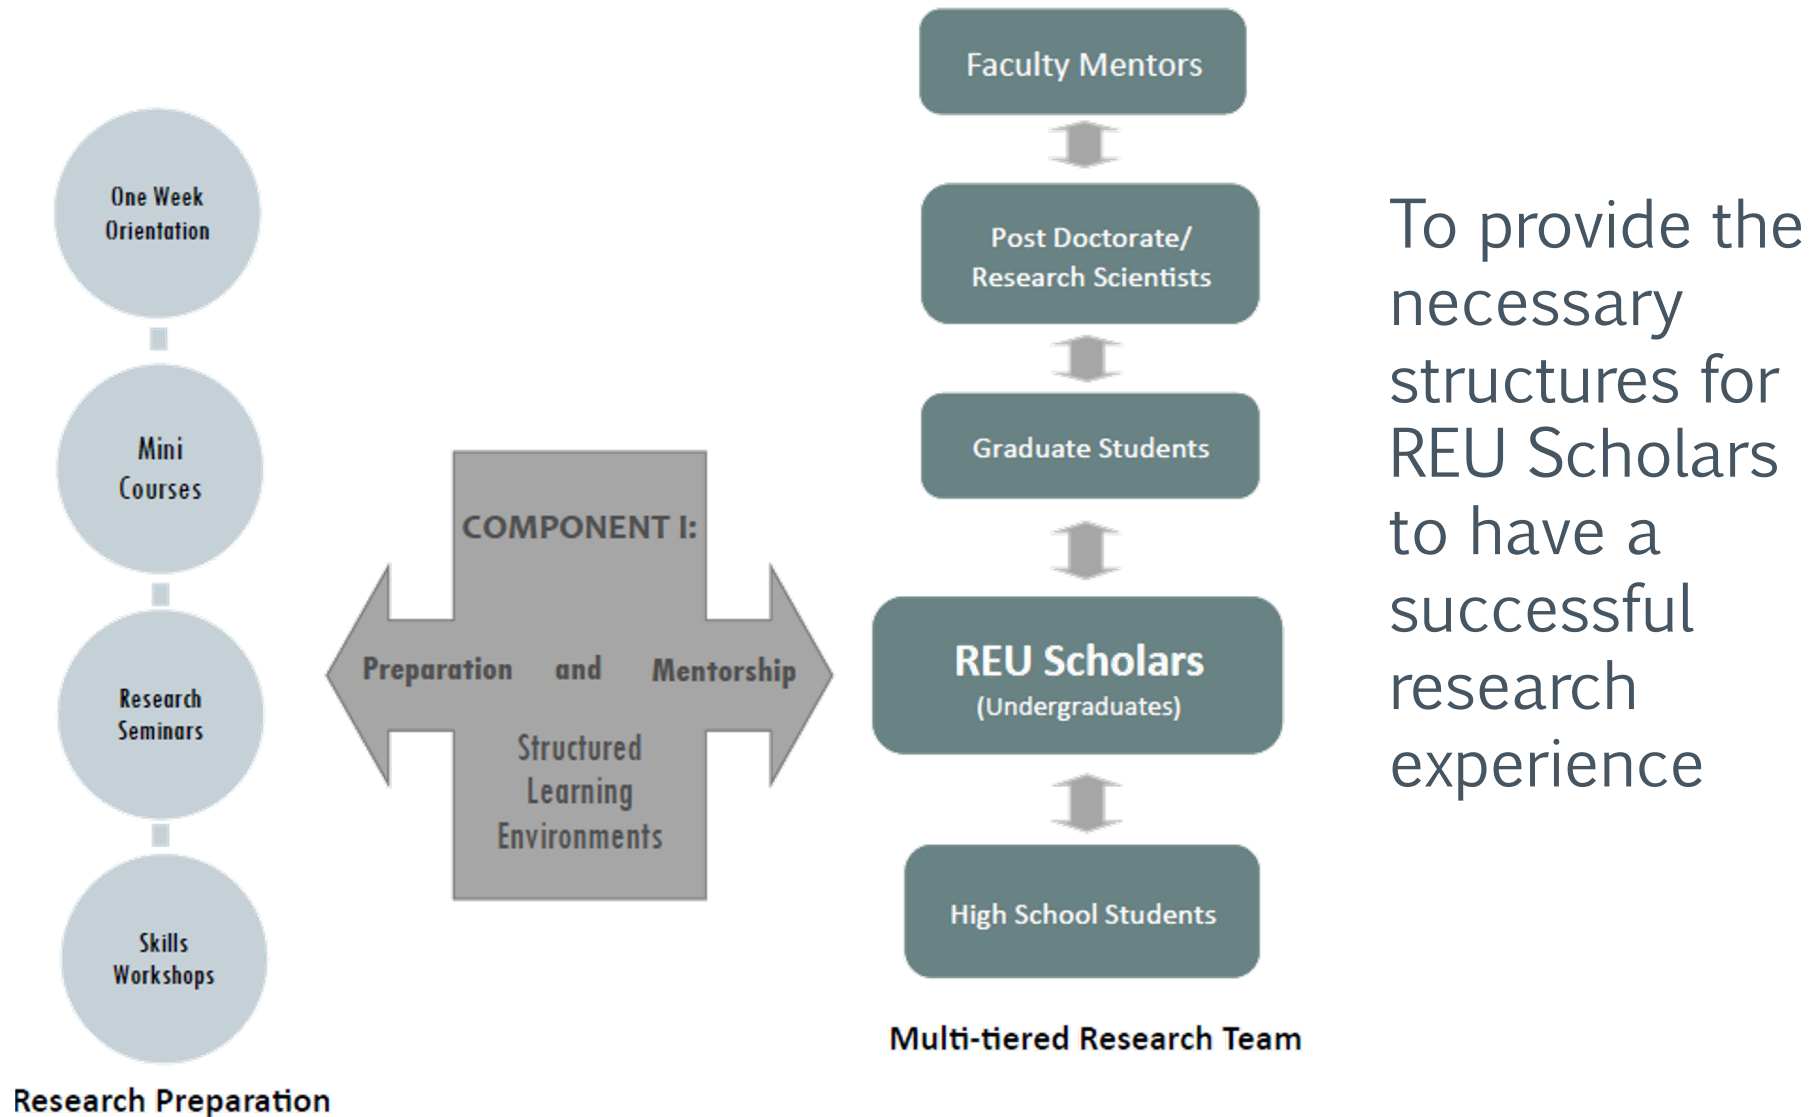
One Week Orientation

Mini Courses

Research Seminars

Skills Workshops

Research Preparation

COMPONENT I:

Preparation and Mentorship

Structured Learning Environments

Faculty Mentors

Post Doctorate/ Research Scientists

Graduate Students

REU Scholars
(Undergraduates)

High School Students

Multi-tiered Research Team

To provide the necessary structures for REU Scholars to have a successful research experience